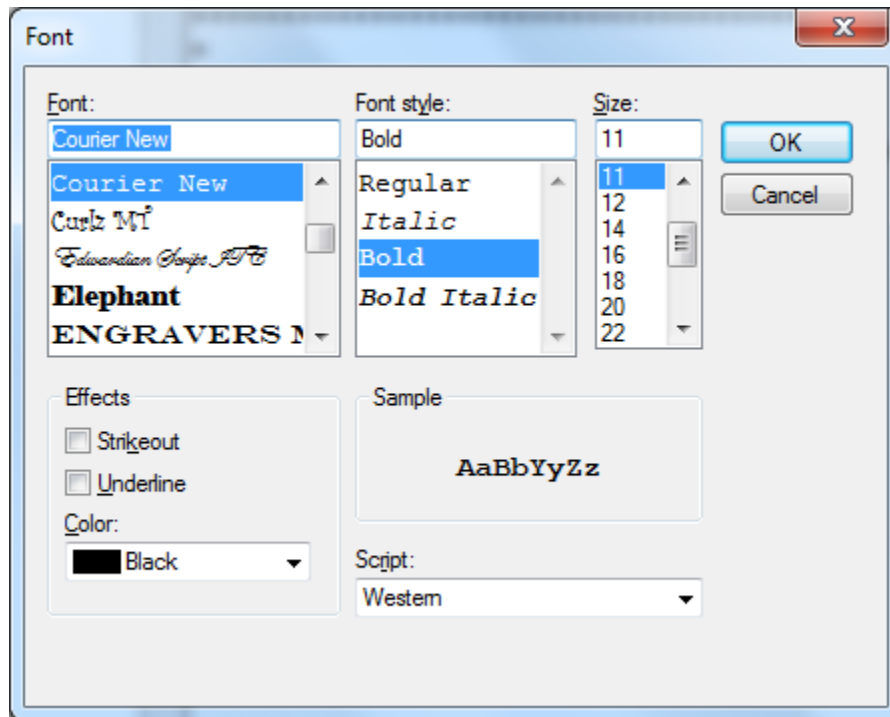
Font

Font:
Courier New
Courier New
Curlz MT
Edwardian Script ITC
Elephant
ENGRAVERS M

Font style:
Bold
Regular
Italic
Bold
Bold Italic

Size:
11
11
12
14
16
18
20
22

OK
Cancel

Effects
Strikeout
Underline
Color:
Black

Sample
AaBbYyZz

Script:
Western